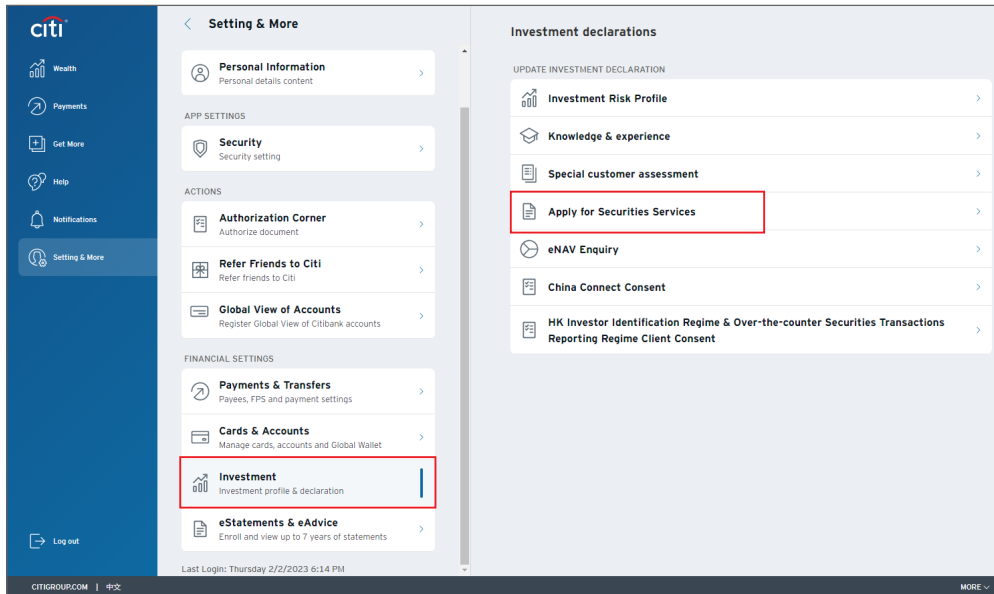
citi

Wealth

Payments

Get More

Help

Notifications

Setting & More

Log out

Setting & More

Personal Information
Personal details content

APP SETTINGS

Security
Security setting

ACTIONS

Authorization Corner
Authorize document

Refer Friends to Citi
Refer friends to Citi

Global View of Accounts
Register Global View of Citibank accounts

FINANCIAL SETTINGS

Payments & Transfers
Payees, FPS and payment settings

Cards & Accounts
Manage cards, accounts and Global Wallet

Investment
Investment profile & declaration

eStatements & eAdvice
Enroll and view up to 7 years of statements

Last Login: Thursday 2/2/2023 6:14 PM

Investment declarations

UPDATE INVESTMENT DECLARATION

Investment Risk Profile

Knowledge & experience

Special customer assessment

Apply for Securities Services

eNAV Enquiry

China Connect Consent

HK Investor Identification Regime & Over-the-counter Securities Transactions Reporting Regime Client Consent

CITIGROUP.COM | 中文

MORE